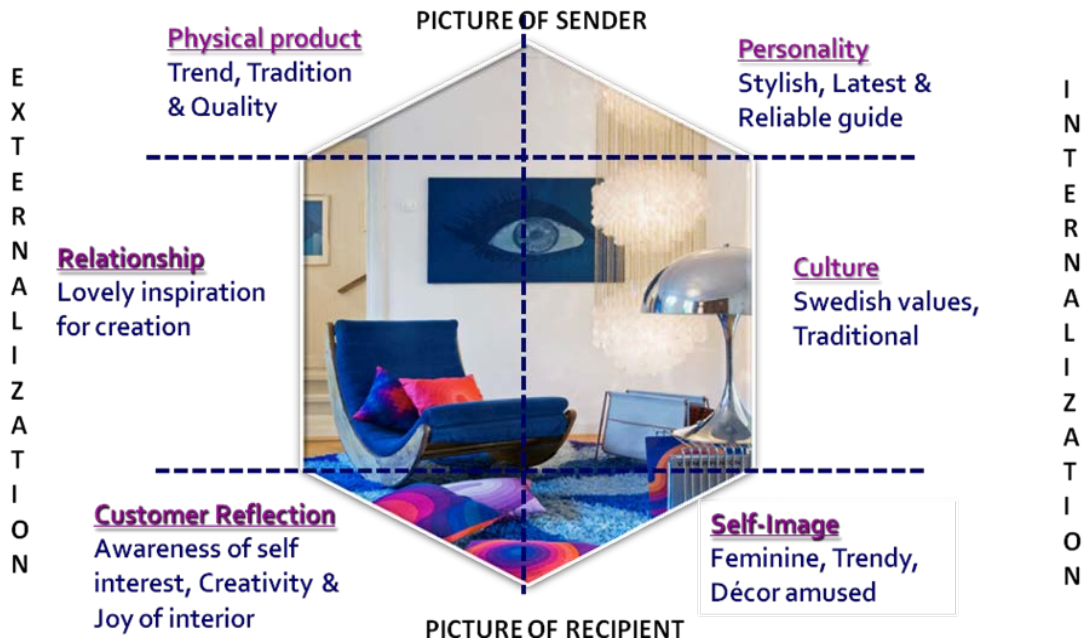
PICTURE OF SENDER

EXTERNALIZATION

Physical product
Trend, Tradition & Quality

Personality
Stylish, Latest & Reliable guide

INTERNALIZATION

Relationship
Lovely inspiration for creation

Culture
Swedish values, Traditional

Customer Reflection
Awareness of self interest, Creativity & Joy of interior

Self-Image
Feminine, Trendy, Décor amused

PICTURE OF RECIPIENT